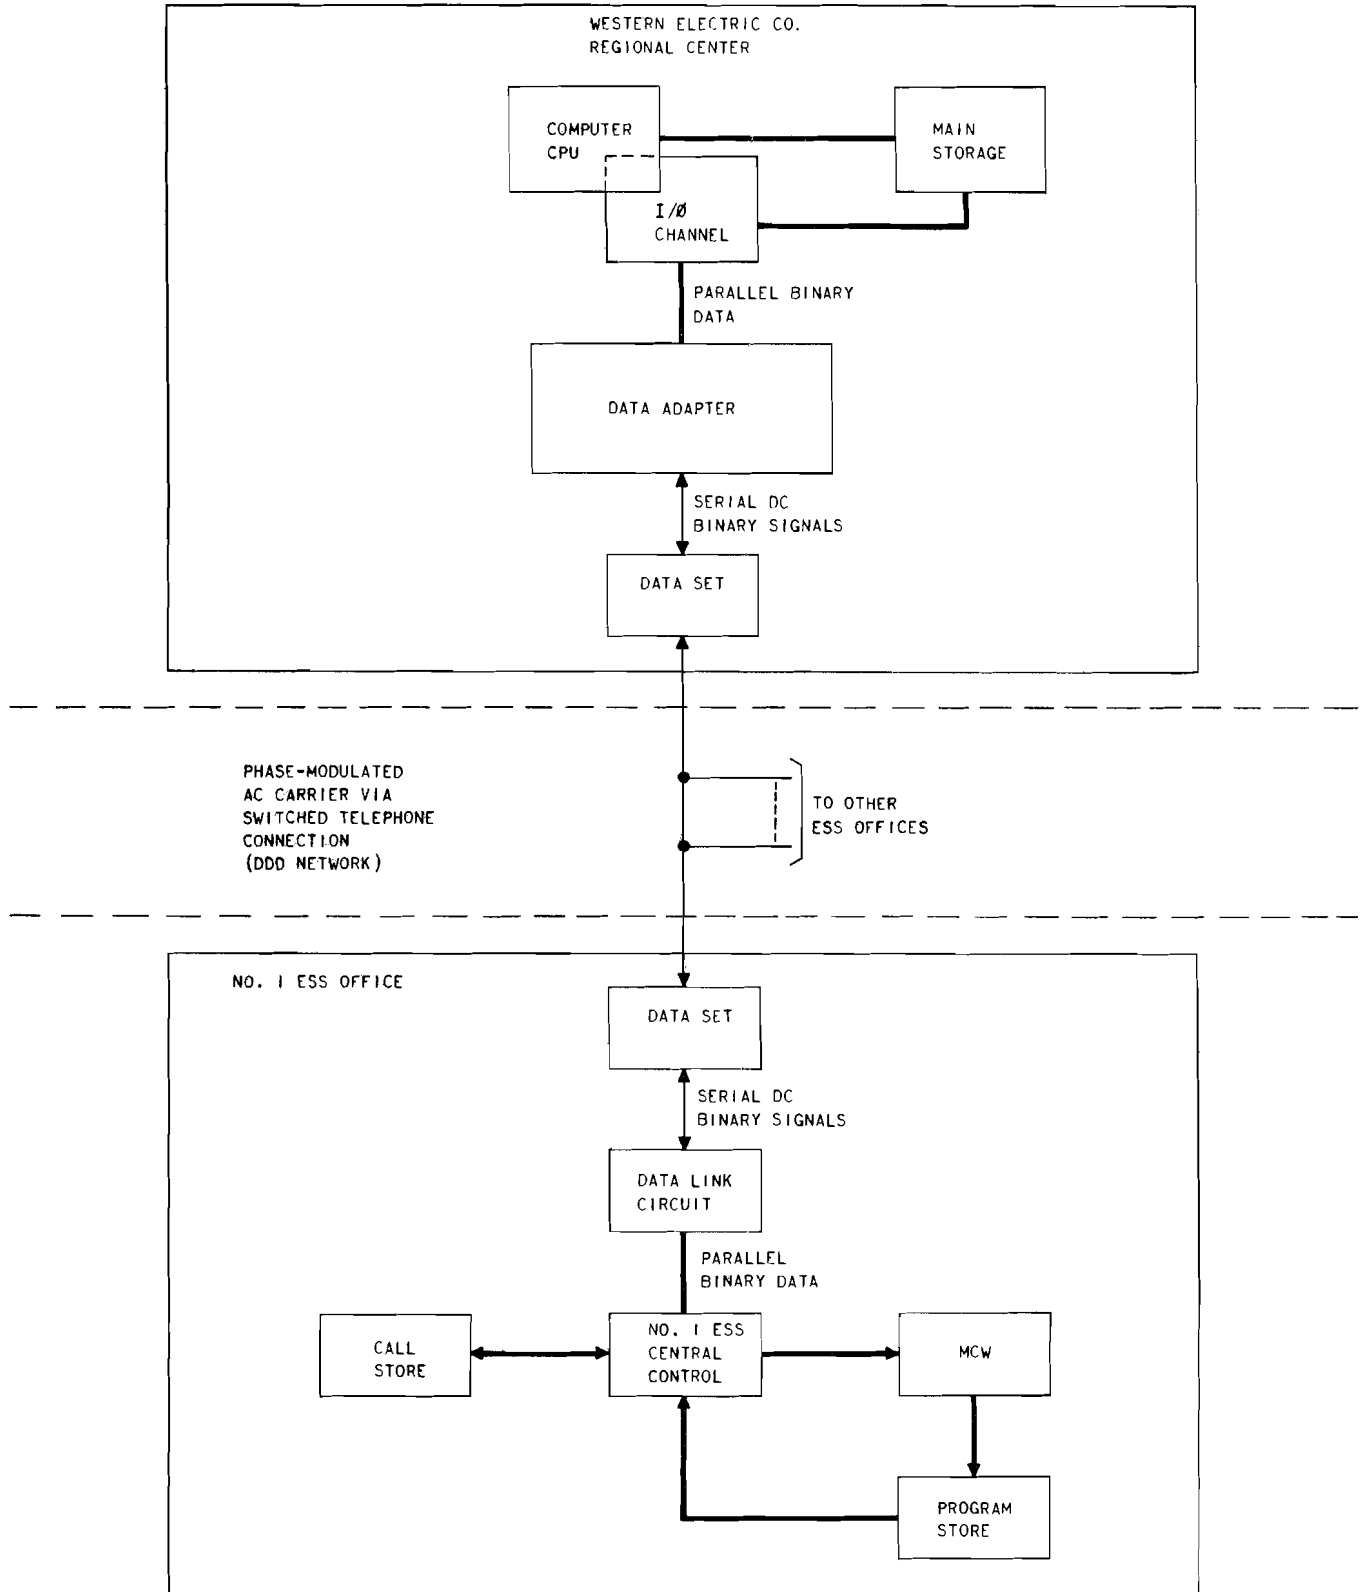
WESTERN ELECTRIC CO.
REGIONAL CENTER

COMPUTER
CPU

MAIN
STORAGE

I/Ø
CHANNEL

PARALLEL BINARY
DATA

DATA ADAPTER

SERIAL DC
BINARY SIGNALS

DATA SET

PHASE-MODULATED
AC CARRIER VIA
SWITCHED TELEPHONE
CONNECTION
(DDD NETWORK)

TO OTHER
ESS OFFICES

NO. 1 ESS OFFICE

DATA SET

SERIAL DC
BINARY SIGNALS

DATA LINK
CIRCUIT

PARALLEL
BINARY DATA

CALL
STORE

NO. 1 ESS
CENTRAL
CONTROL

MCW

PROGRAM
STORE